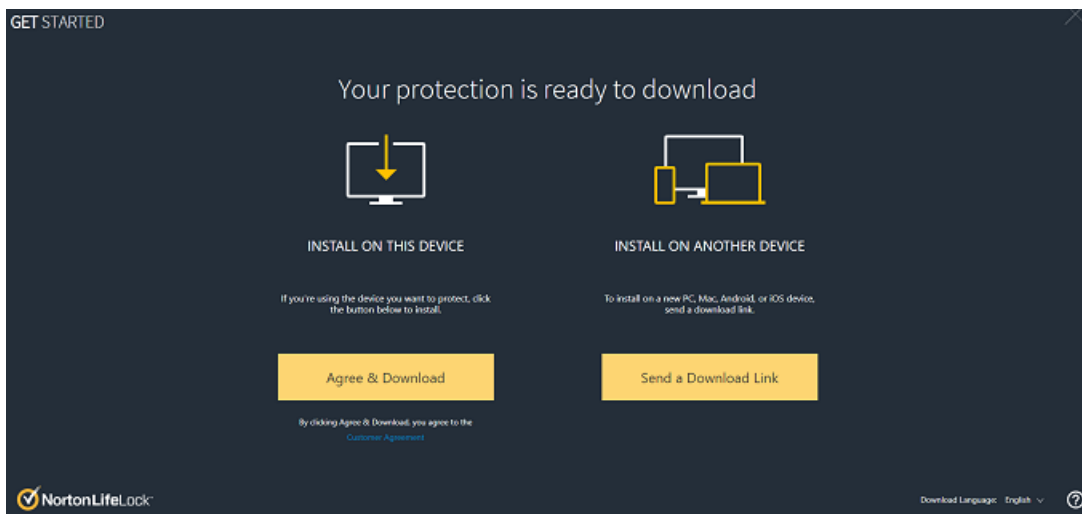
GET STARTED

Your protection is ready to download

INSTALL ON THIS DEVICE

If you're using the device you want to protect, click the button below to install.

Agree & Download

By clicking Agree & Download, you agree to the Customer Agreement

INSTALL ON ANOTHER DEVICE

To install on a new PC, Mac, Android, or iOS device, send a download link.

Send a Download Link

NortonLifeLock

Download Language: English

?